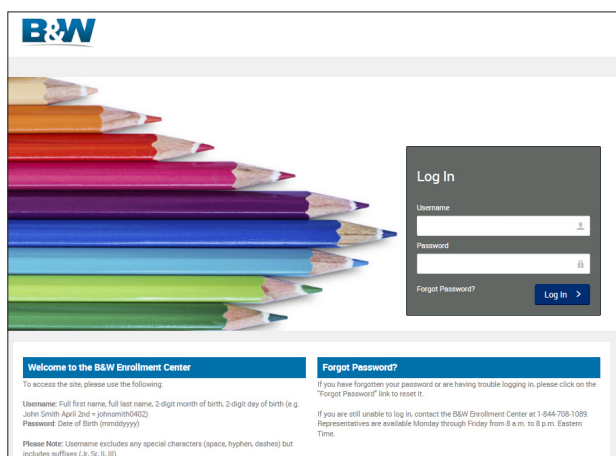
B&W

Log In

Username

Password

Forgot Password?

Log In >

Welcome to the B&W Enrollment Center

To access the site, please use the following:

Username: Full first name, full last name, 2-digit month of birth, 2-digit day of birth (e.g. John Smith April 2nd = johnsmith0402)
Password: Date of Birth (mmddyyyy)

Please Note: Username excludes any special characters (space, hyphen, dashes) but includes suffixes (Jr, Sr, II, III)

Forgot Password?

If you have forgotten your password or are having trouble logging in, please click on the "Forgot Password" link to reset it.

If you are still unable to log in, contact the B&W Enrollment Center at 1-844-708-1089. Representatives are available Monday through Friday from 8 a.m. to 8 p.m. Eastern Time.